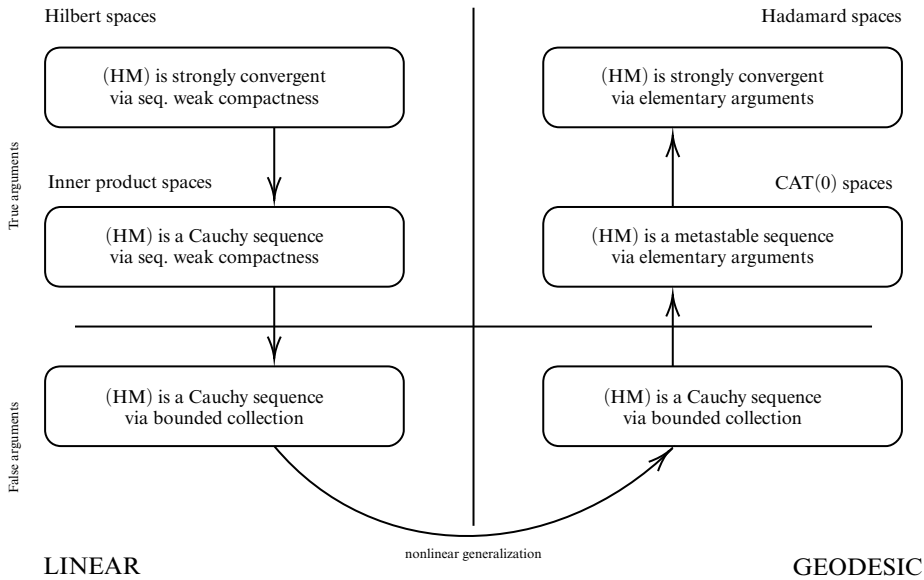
Hilbert spaces

Hadamard spaces

(HM) is strongly convergent via seq. weak compactness

(HM) is strongly convergent via elementary arguments

True arguments

Inner product spaces

CAT(0) spaces

(HM) is a Cauchy sequence via seq. weak compactness

(HM) is a metastable sequence via elementary arguments

False arguments

(HM) is a Cauchy sequence via bounded collection

(HM) is a Cauchy sequence via bounded collection

nonlinear generalization

LINEAR

GEODESIC